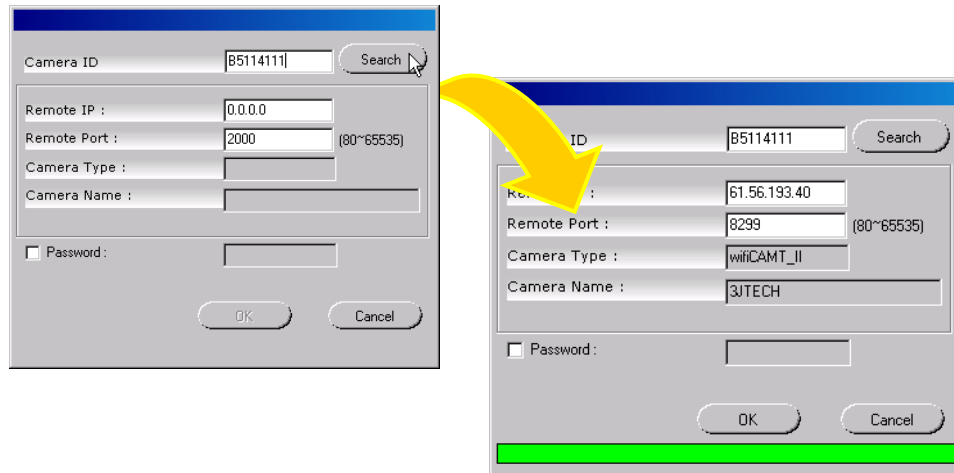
Camera ID B5114111 Search

Remote IP : 0.0.0.0

Remote Port : 2000 (80~65535)

Camera Type :

Camera Name :

Password :

OK Cancel

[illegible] ID B5114111 Search

Re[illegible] : 61.56.193.40

Remote Port : 8299 (80~65535)

Camera Type : wifiCAMT_II

Camera Name : 3JTECH

Password :

OK Cancel